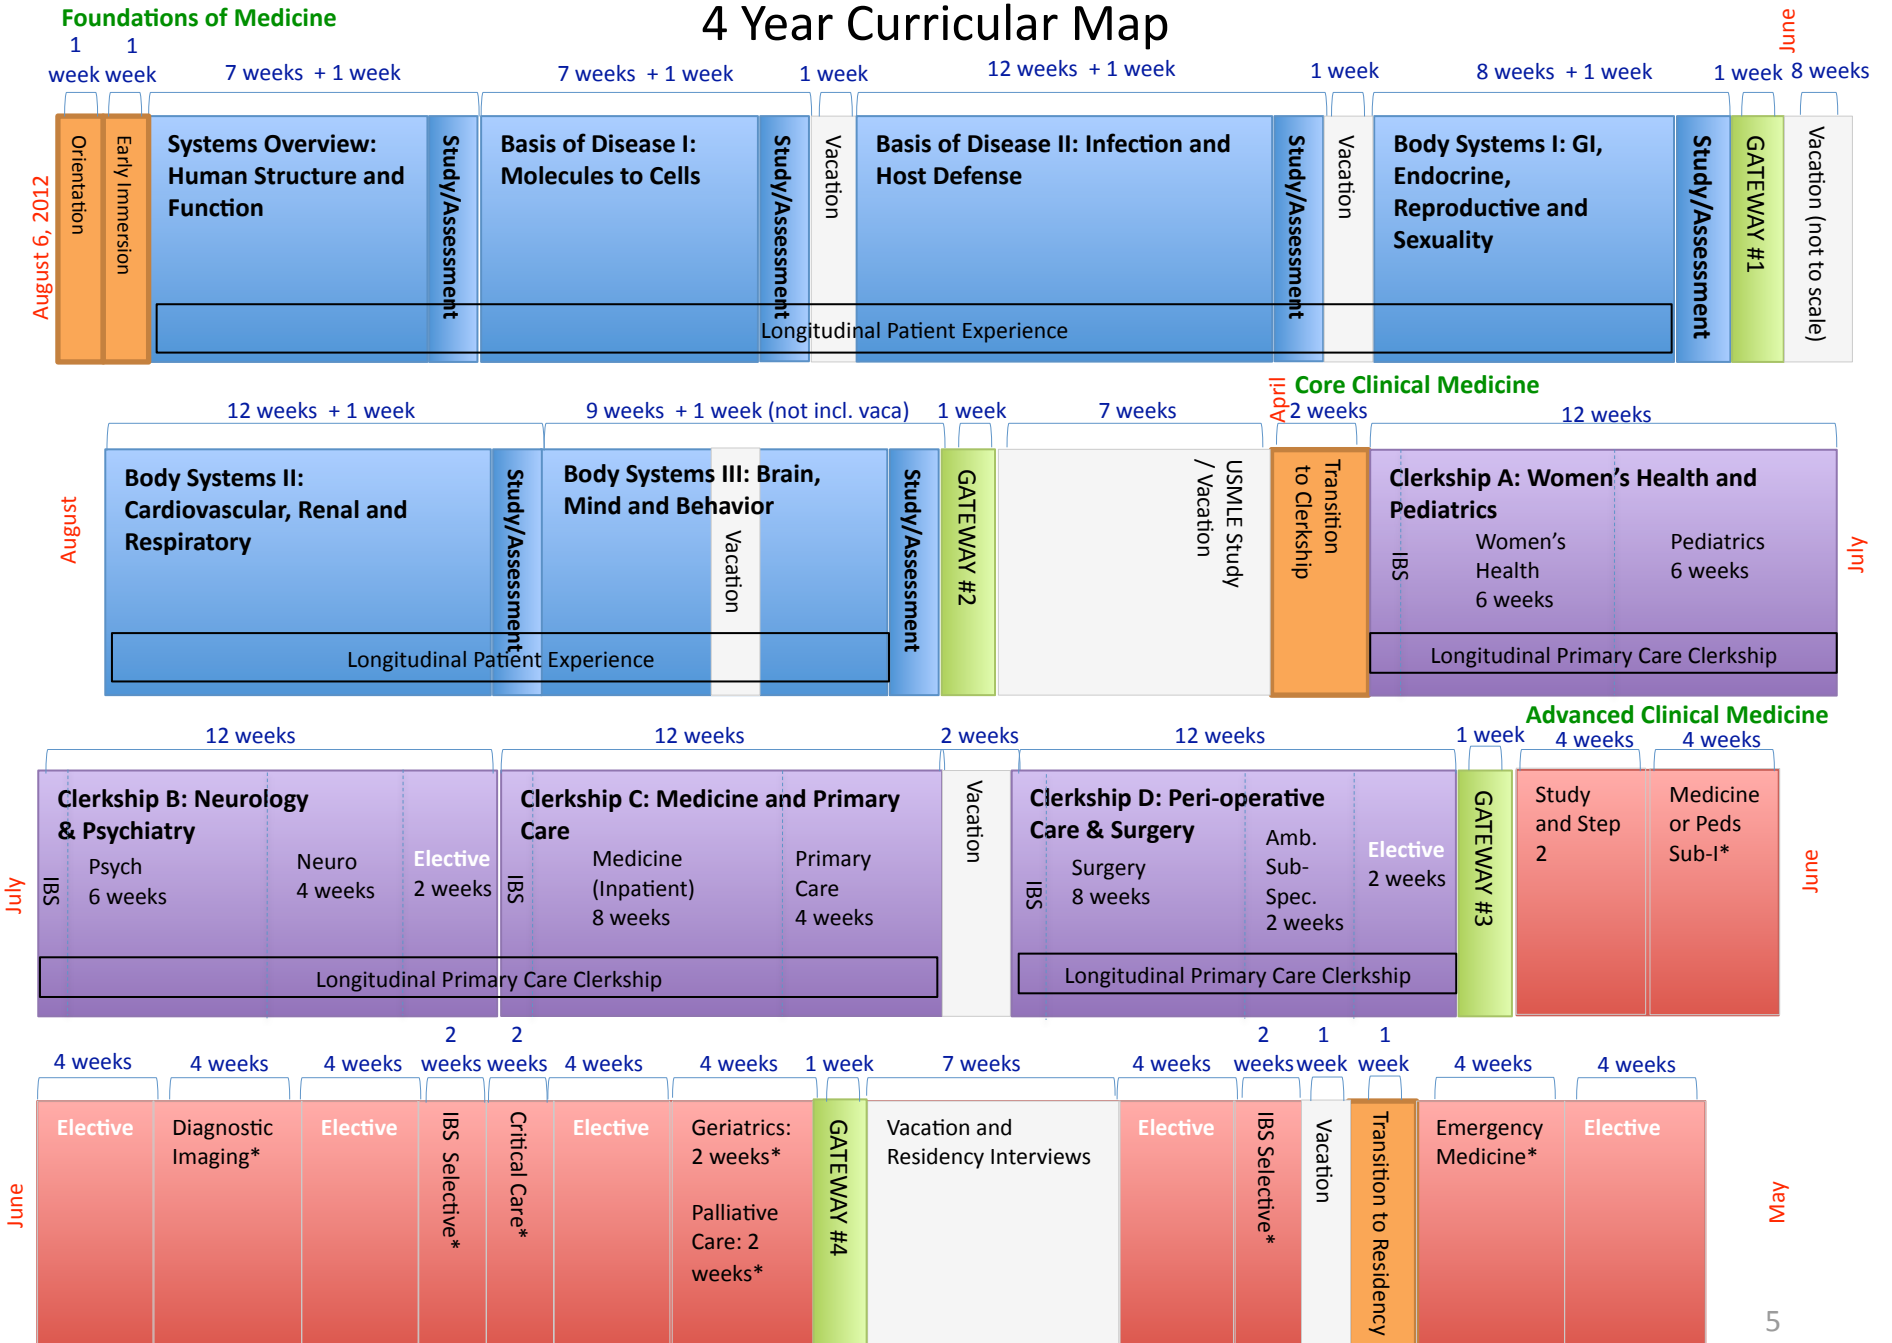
Foundations of Medicine

4 Year Curricular Map

June

1 week 1 week 7 weeks + 1 week 7 weeks + 1 week 1 week 12 weeks + 1 week 1 week 8 weeks + 1 week 1 week 8 weeks

August 6, 2012

Orientation

Early Immersion

Systems Overview: Human Structure and Function

Study/Assessment

Basis of Disease I: Molecules to Cells

Study/Assessment

Vacation

Basis of Disease II: Infection and Host Defense

Study/Assessment

Vacation

Body Systems I: GI, Endocrine, Reproductive and Sexuality

Study/Assessment

GATEWAY #1

Vacation (not to scale)

Longitudinal Patient Experience

Core Clinical Medicine

12 weeks + 1 week 9 weeks + 1 week (not incl. vaca) 1 week 7 weeks April 2 weeks 12 weeks

August

Body Systems II: Cardiovascular, Renal and Respiratory

Study/Assessment

Body Systems III: Brain, Mind and Behavior

Vacation

Study/Assessment

GATEWAY #2

USMLE Study / Vacation

Transition to Clerkship

Clerkship A: Women's Health and Pediatrics

IBS

Women's Health 6 weeks

Pediatrics 6 weeks

July

Longitudinal Patient Experience

Longitudinal Primary Care Clerkship

Advanced Clinical Medicine

12 weeks 12 weeks 2 weeks 12 weeks 1 week 4 weeks 4 weeks

July

Clerkship B: Neurology & Psychiatry

IBS

Psych 6 weeks

Neuro 4 weeks

Elective 2 weeks

Clerkship C: Medicine and Primary Care

IBS

Medicine (Inpatient) 8 weeks

Primary Care 4 weeks

Vacation

Clerkship D: Peri-operative Care & Surgery

IBS

Surgery 8 weeks

Amb. Sub-Spec. 2 weeks

Elective 2 weeks

GATEWAY #3

Study and Step 2

Medicine or Peds Sub-I*

June

Longitudinal Primary Care Clerkship

Longitudinal Primary Care Clerkship

4 weeks 4 weeks 4 weeks 2 weeks 2 weeks 4 weeks 4 weeks 1 week 7 weeks 4 weeks 2 weeks 1 week 1 week 4 weeks 4 weeks

June

Elective

Diagnostic Imaging*

Elective

IBS Selective*

Critical Care*

Elective

Geriatrics: 2 weeks*

Palliative Care: 2 weeks*

GATEWAY #4

Vacation and Residency Interviews

Elective

IBS Selective*

Vacation

Transition to Residency

Emergency Medicine*

Elective

May

5